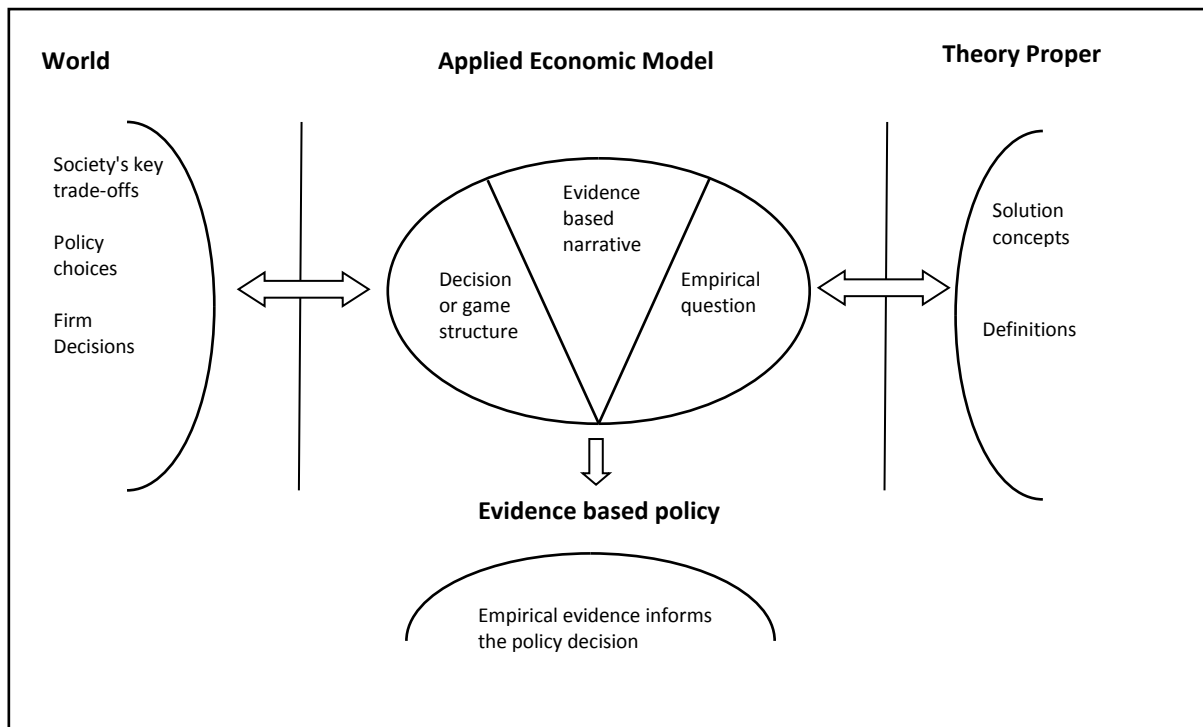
World

Applied Economic Model

Theory Proper

Society's key trade-offs

Policy choices

Firm Decisions

Evidence based narrative

Decision or game structure

Empirical question

Solution concepts

Definitions

Evidence based policy

Empirical evidence informs the policy decision